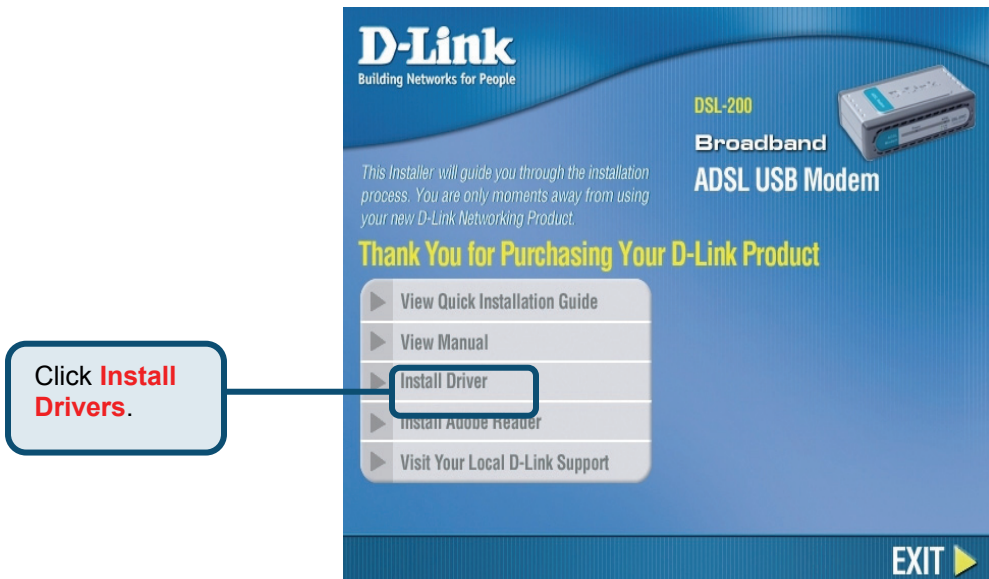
D-Link
Building Networks for People

DSL-200

Broadband

ADSL USB Modem

This Installer will guide you through the installation process. You are only moments away from using your new D-Link Networking Product.

Thank You for Purchasing Your D-Link Product

View Quick Installation Guide

View Manual

Install Driver

Install Adobe Reader

Visit Your Local D-Link Support

Click **Install Drivers**.

EXIT